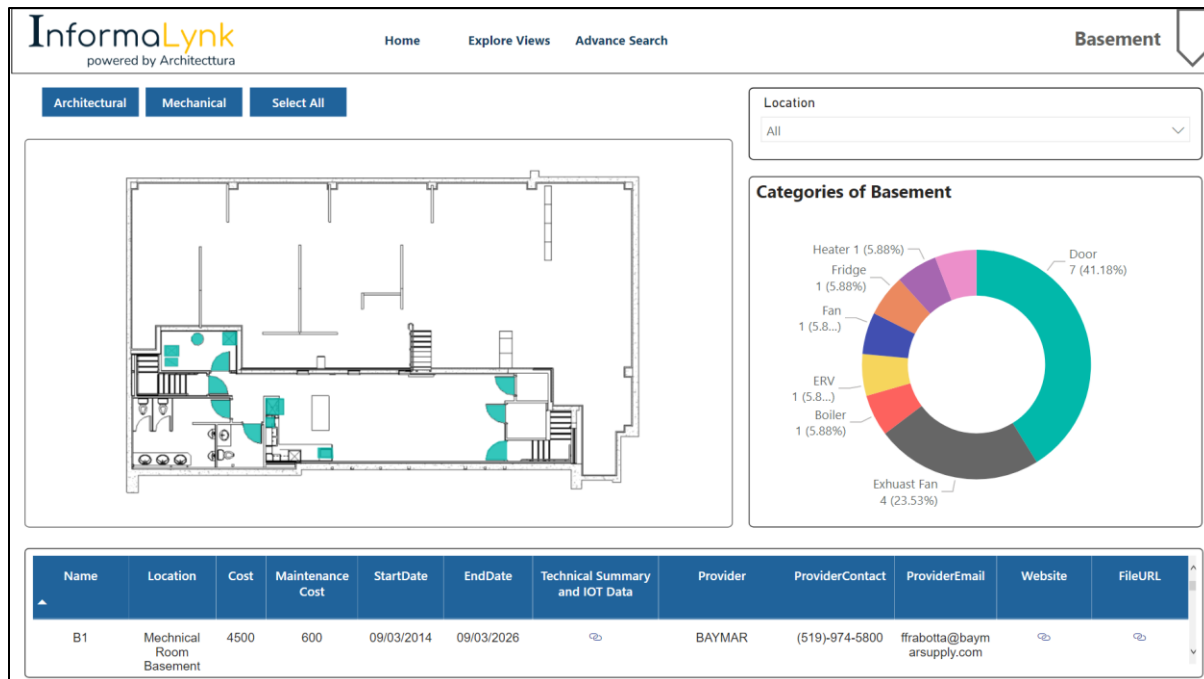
InformaLynk
powered by Architecttura

Home Explore Views Advance Search

Basement

Architectural Mechanical Select All

Location
All

Categories of Basement

Heater 1 (5.88%)
Fridge 1 (5.88%)
Fan 1 (5.8...)
ERV 1 (5.8...)
Boiler 1 (5.88%)
Exhuast Fan 4 (23.53%)
Door 7 (41.18%)

| Name | Location | Cost | Maintenance Cost | StartDate | EndDate | Technical Summary and IOT Data | Provider | ProviderContact | ProviderEmail | Website | FileURL |
|---|---|---|---|---|---|---|---|---|---|---|---|
| B1 | Mechnical Room Basement | 4500 | 600 | 09/03/2014 | 09/03/2026 | | BAYMAR | (519)-974-5800 | ffrabotta@baymarsupply.com | | |